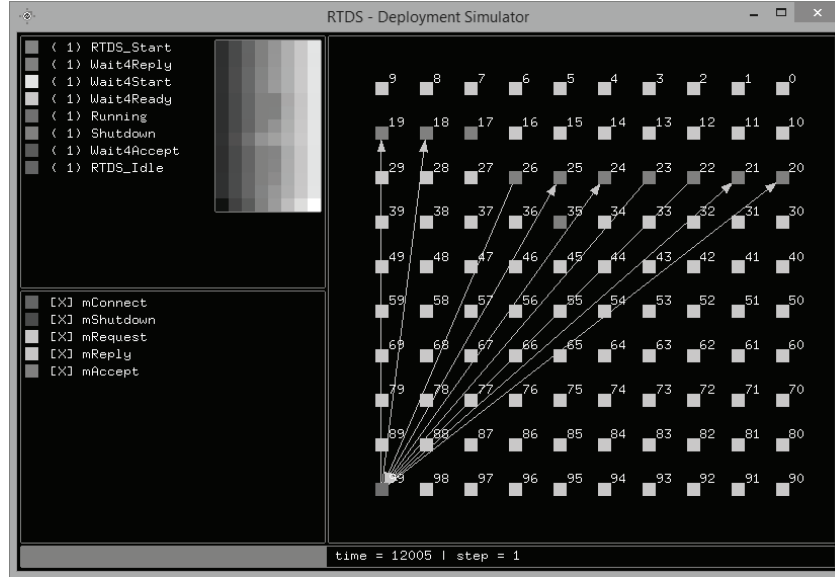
RTDS - Deployment Simulator

( 1) RTDS_Start
( 1) Wait4Reply
( 1) Wait4Start
( 1) Wait4Ready
( 1) Running
( 1) Shutdown
( 1) Wait4Accept
( 1) RTDS_Idle

[X] mConnect
[X] mShutdown
[X] mRequest
[X] mReply
[X] mAccept

9 8 7 6 5 4 3 2 1 0
19 18 17 16 15 14 13 12 11 10
29 28 27 26 25 24 23 22 21 20
39 38 37 36 35 34 33 32 31 30
49 48 47 46 45 44 43 42 41 40
59 58 57 56 55 54 53 52 51 50
69 68 67 66 65 64 63 62 61 60
79 78 77 76 75 74 73 72 71 70
89 88 87 86 85 84 83 82 81 80
99 98 97 96 95 94 93 92 91 90

time = 12005 | step = 1